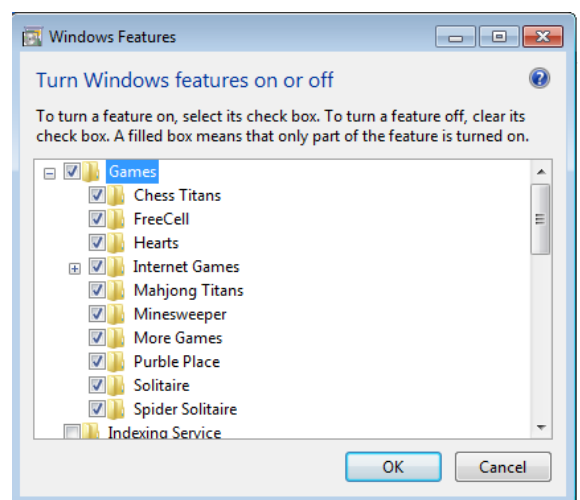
Windows Features

Turn Windows features on or off

To turn a feature on, select its check box. To turn a feature off, clear its check box. A filled box means that only part of the feature is turned on.

Games
Chess Titans
FreeCell
Hearts
Internet Games
Mahjong Titans
Minesweeper
More Games
Purble Place
Solitaire
Spider Solitaire
Indexing Service

OK
Cancel